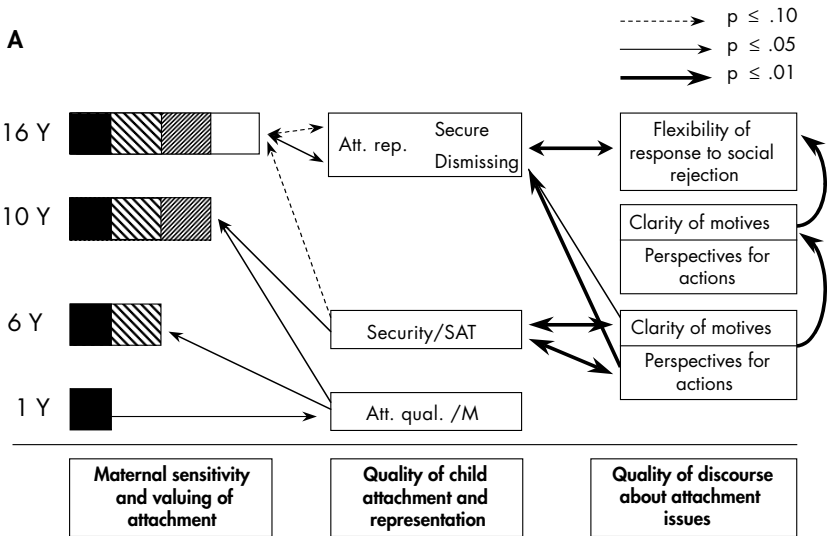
A

p ≤ .10
p ≤ .05
p ≤ .01

16 Y
10 Y
6 Y
1 Y

Att. rep. Secure Dismissing

Security/SAT

Att. qual. /M

Flexibility of response to social rejection

Clarity of motives

Perspectives for actions

Clarity of motives

Perspectives for actions

Maternal sensitivity and valuing of attachment

Quality of child attachment and representation

Quality of discourse about attachment issues